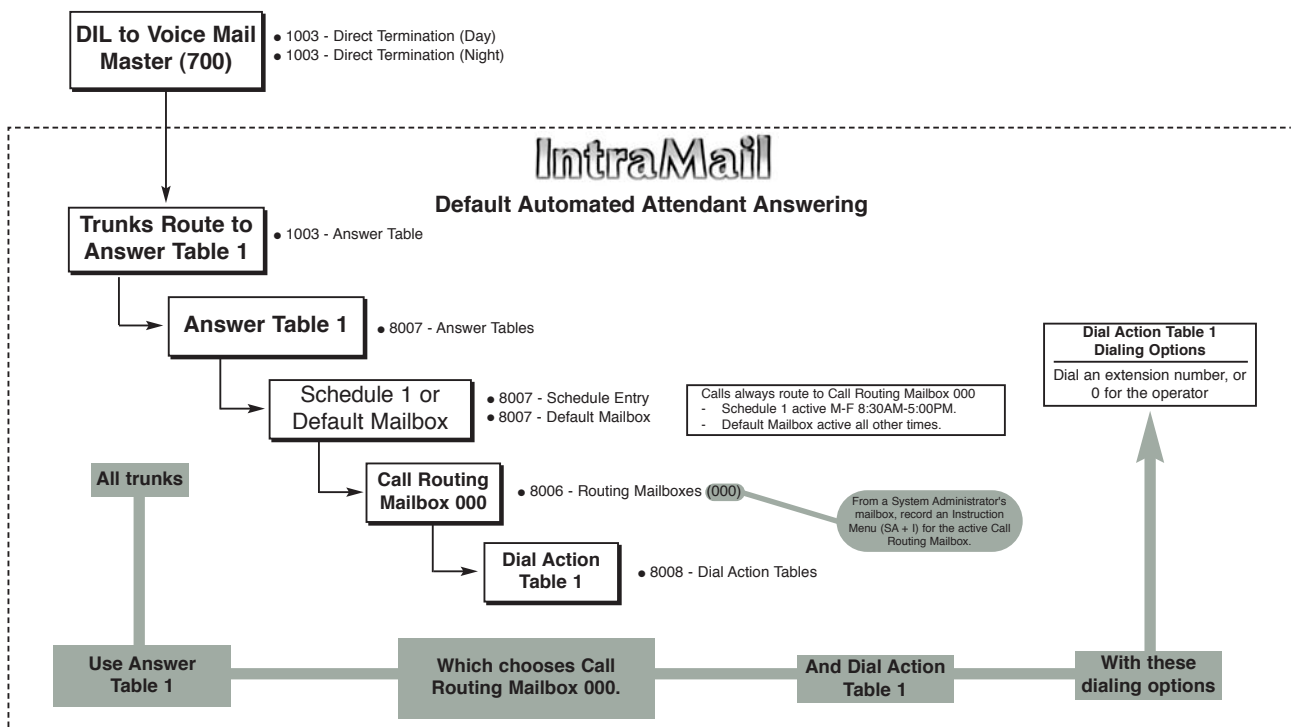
DIL to Voice Mail Master (700)

• 1003 - Direct Termination (Day)
• 1003 - Direct Termination (Night)

IntraMail

Default Automated Attendant Answering

Trunks Route to Answer Table 1

• 1003 - Answer Table

Answer Table 1

• 8007 - Answer Tables

Schedule 1 or Default Mailbox

• 8007 - Schedule Entry
• 8007 - Default Mailbox

Calls always route to Call Routing Mailbox 000
- Schedule 1 active M-F 8:30AM-5:00PM.
- Default Mailbox active all other times.

Dial Action Table 1
Dialing Options
Dial an extension number, or 0 for the operator

All trunks

Call Routing Mailbox 000

• 8006 - Routing Mailboxes (000)

From a System Administrator's mailbox, record an Instruction Menu (SA + I) for the active Call Routing Mailbox.

Dial Action Table 1

• 8008 - Dial Action Tables

Use Answer Table 1

Which chooses Call Routing Mailbox 000.

And Dial Action Table 1

With these dialing options